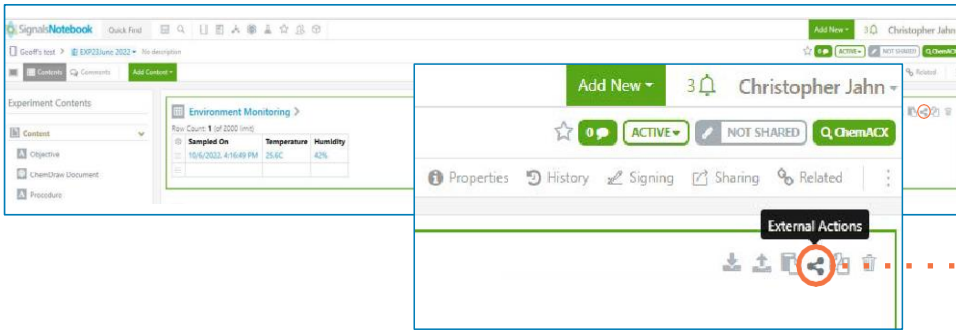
SignalsNotebook Quick Find

Add New 3 Christopher Jahn

Geoff's test > EXP23June 2022 No description

0 ACTIVE NOT SHARED ChemACX

Contents Comments Add Content

Related

Experiment Contents

Content

Objective

ChemDraw Document

Procedure

Environment Monitoring >

Row Count: 1 (of 2000 limit)

| Sampled On | Temperature | Humidity |
|---|---|---|
| 10/6/2022, 4:16:49 PM | 25.6C | 42% |

Add New 3 Christopher Jahn

0 ACTIVE NOT SHARED ChemACX

Properties History Signing Sharing Related

External Actions